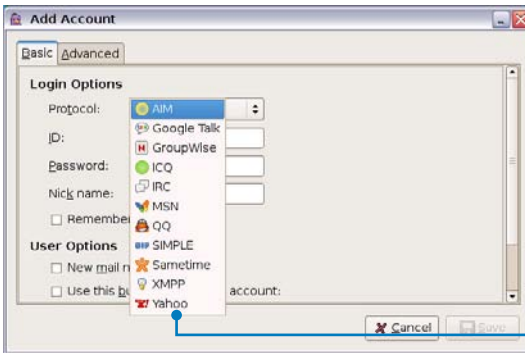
Add Account

Basic Advanced

Login Options

Protocol: AIM

ID:

Password:

Nick name:

Remember

User Options

New mail n

Use this bu account:

AIM
Google Talk
GroupWise
ICQ
IRC
MSN
QQ
SIMPLE
Sametime
XMPP
Yahoo

Cancel Save